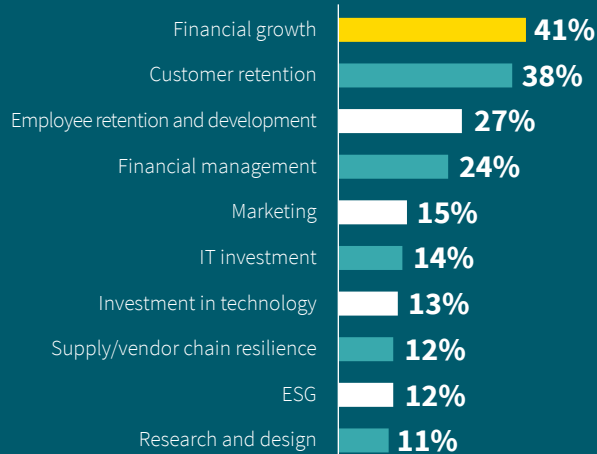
Financial growth 41%
Customer retention 38%
Employee retention and development 27%
Financial management 24%
Marketing 15%
IT investment 14%
Investment in technology 13%
Supply/vendor chain resilience 12%
ESG 12%
Research and design 11%